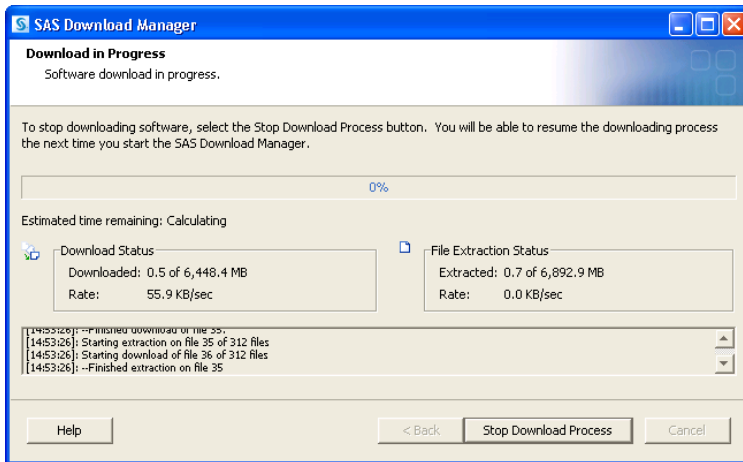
SAS Download Manager

Download in Progress
Software download in progress.

To stop downloading software, select the Stop Download Process button. You will be able to resume the downloading process the next time you start the SAS Download Manager.

0%

Estimated time remaining: Calculating

Download Status
Downloaded: 0.5 of 6,448.4 MB
Rate: 55.9 KB/sec

File Extraction Status
Extracted: 0.7 of 6,892.9 MB
Rate: 0.0 KB/sec

[14:53:26]: --Finished download of file 35.
[14:53:26]: Starting extraction on file 35 of 312 files
[14:53:26]: Starting download of file 36 of 312 files
[14:53:26]: --Finished extraction on file 35

Help
< Back
Stop Download Process
Cancel